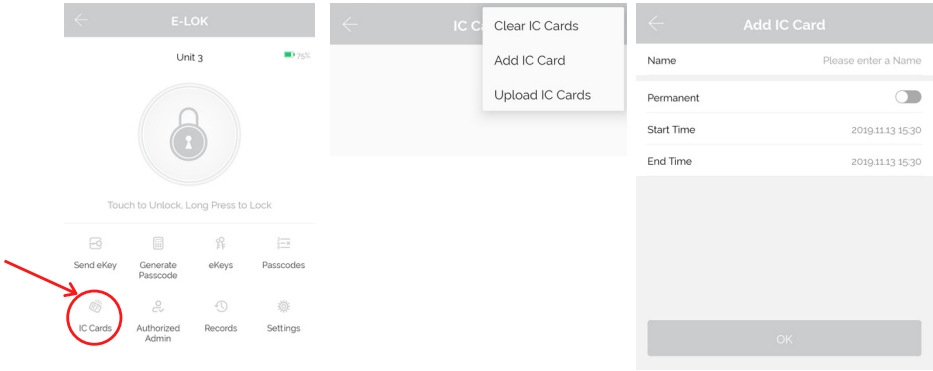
E-LOK

Unit 3

75%

Touch to Unlock, Long Press to Lock

Send eKey

Generate Passcode

eKeys

Passcodes

IC Cards

Authorized Admin

Records

Settings

IC C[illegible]

Clear IC Cards

Add IC Card

Upload IC Cards

Add IC Card

Name

Please enter a Name

Permanent

Start Time

2019.11.13 15:30

End Time

2019.11.13 15:30

OK